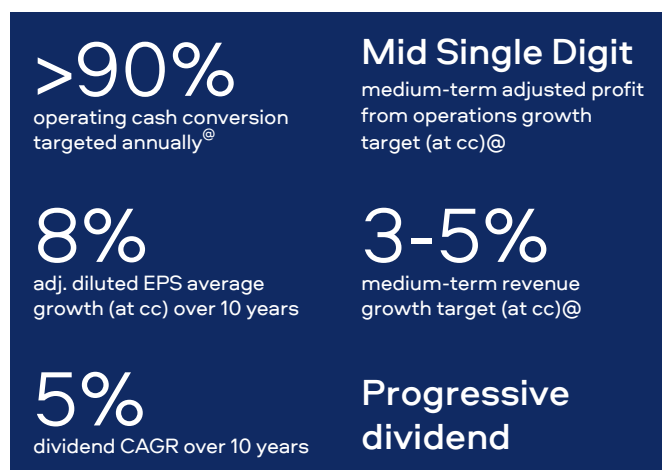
>90%
operating cash conversion targeted annually$^{@}$

Mid Single Digit
medium-term adjusted profit from operations growth target (at cc)@

8%
adj. diluted EPS average growth (at cc) over 10 years

3-5%
medium-term revenue growth target (at cc)@

5%
dividend CAGR over 10 years

Progressive dividend